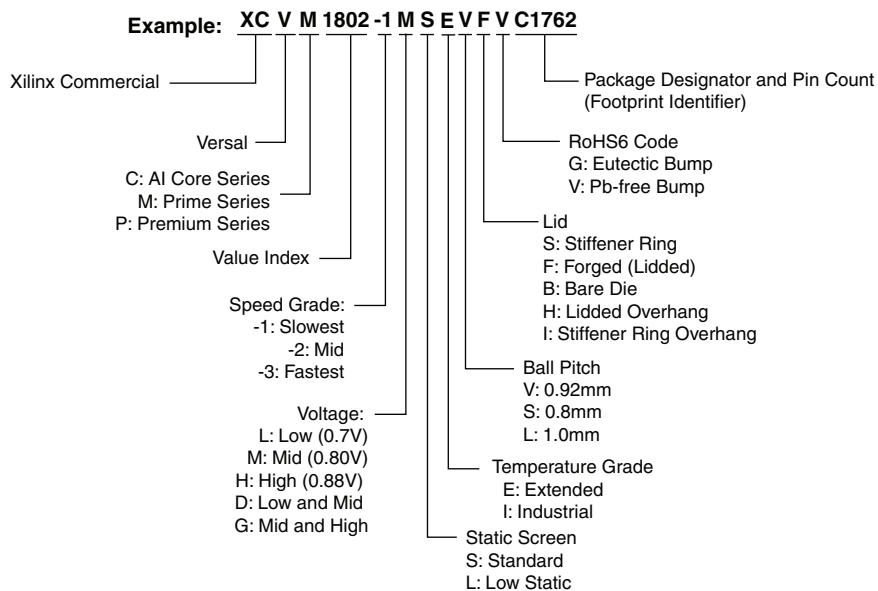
Example: XC V M 1802 -1 M S E V F V C1762

Xilinx Commercial

Versal

C: AI Core Series
M: Prime Series
P: Premium Series

Value Index

Speed Grade:
-1: Slowest
-2: Mid
-3: Fastest

Voltage:
L: Low (0.7V)
M: Mid (0.80V)
H: High (0.88V)
D: Low and Mid
G: Mid and High

Package Designator and Pin Count
(Footprint Identifier)

RoHS6 Code
G: Eutectic Bump
V: Pb-free Bump

Lid
S: Stiffener Ring
F: Forged (Lidded)
B: Bare Die
H: Lidded Overhang
I: Stiffener Ring Overhang

Ball Pitch
V: 0.92mm
S: 0.8mm
L: 1.0mm

Temperature Grade
E: Extended
I: Industrial

Static Screen
S: Standard
L: Low Static